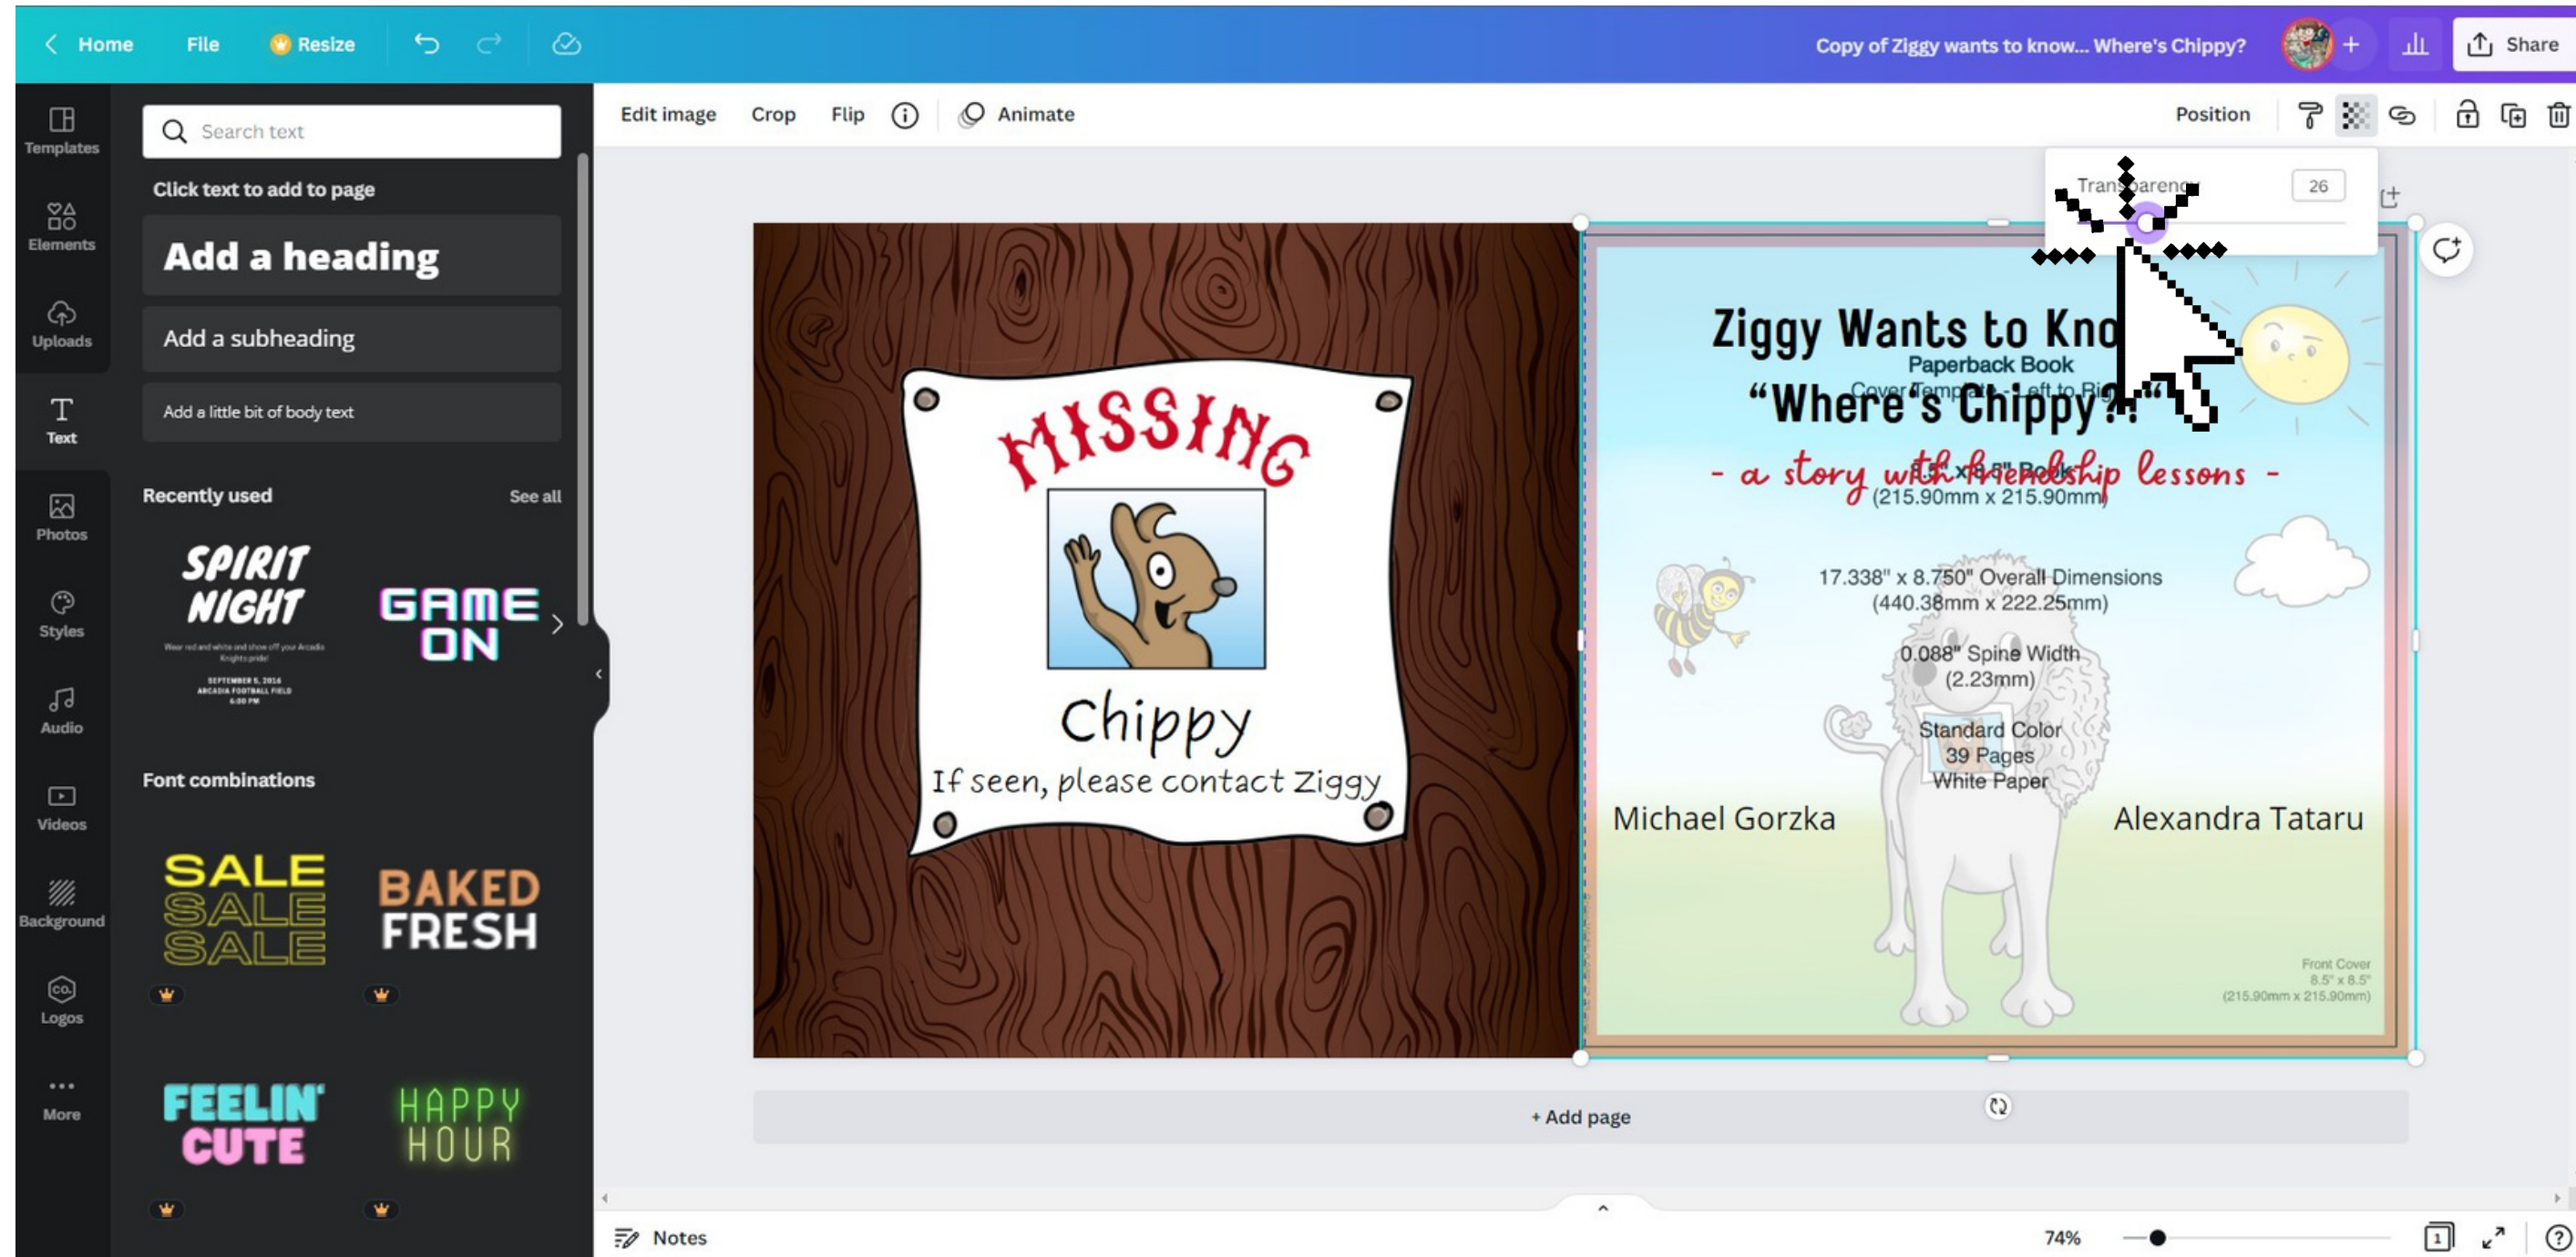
Home File Resize

Copy of Ziggy wants to know... Where's Chippy?

Share

Templates

Elements

Uploads

Text

Photos

Styles

Audio

Videos

Background

Logos

More

Search text

Click text to add to page

Add a heading

Add a subheading

Add a little bit of body text

Recently used

See all

SPIRIT NIGHT

GAME ON

Font combinations

SALE SALE SALE

BAKED FRESH

FEELIN' CUTE

HAPPY HOUR

Edit image Crop Flip Animate

Position

Transparency 26

MISSING

Chippy

If seen, please contact Ziggy

Ziggy Wants to Kno

Paperback Book

Cover Template - Left to Right

"Where's Chippy?!"

- a story with friendship lessons -

8.5" x 8.5" Book

(215.90mm x 215.90mm)

17.338" x 8.750" Overall Dimensions

(440.38mm x 222.25mm)

0.088" Spine Width

(2.23mm)

Standard Color

39 Pages

White Paper

Michael Gorzka

Alexandra Tataru

Front Cover

8.5" x 8.5"

(215.90mm x 215.90mm)

+ Add page

Notes

74%